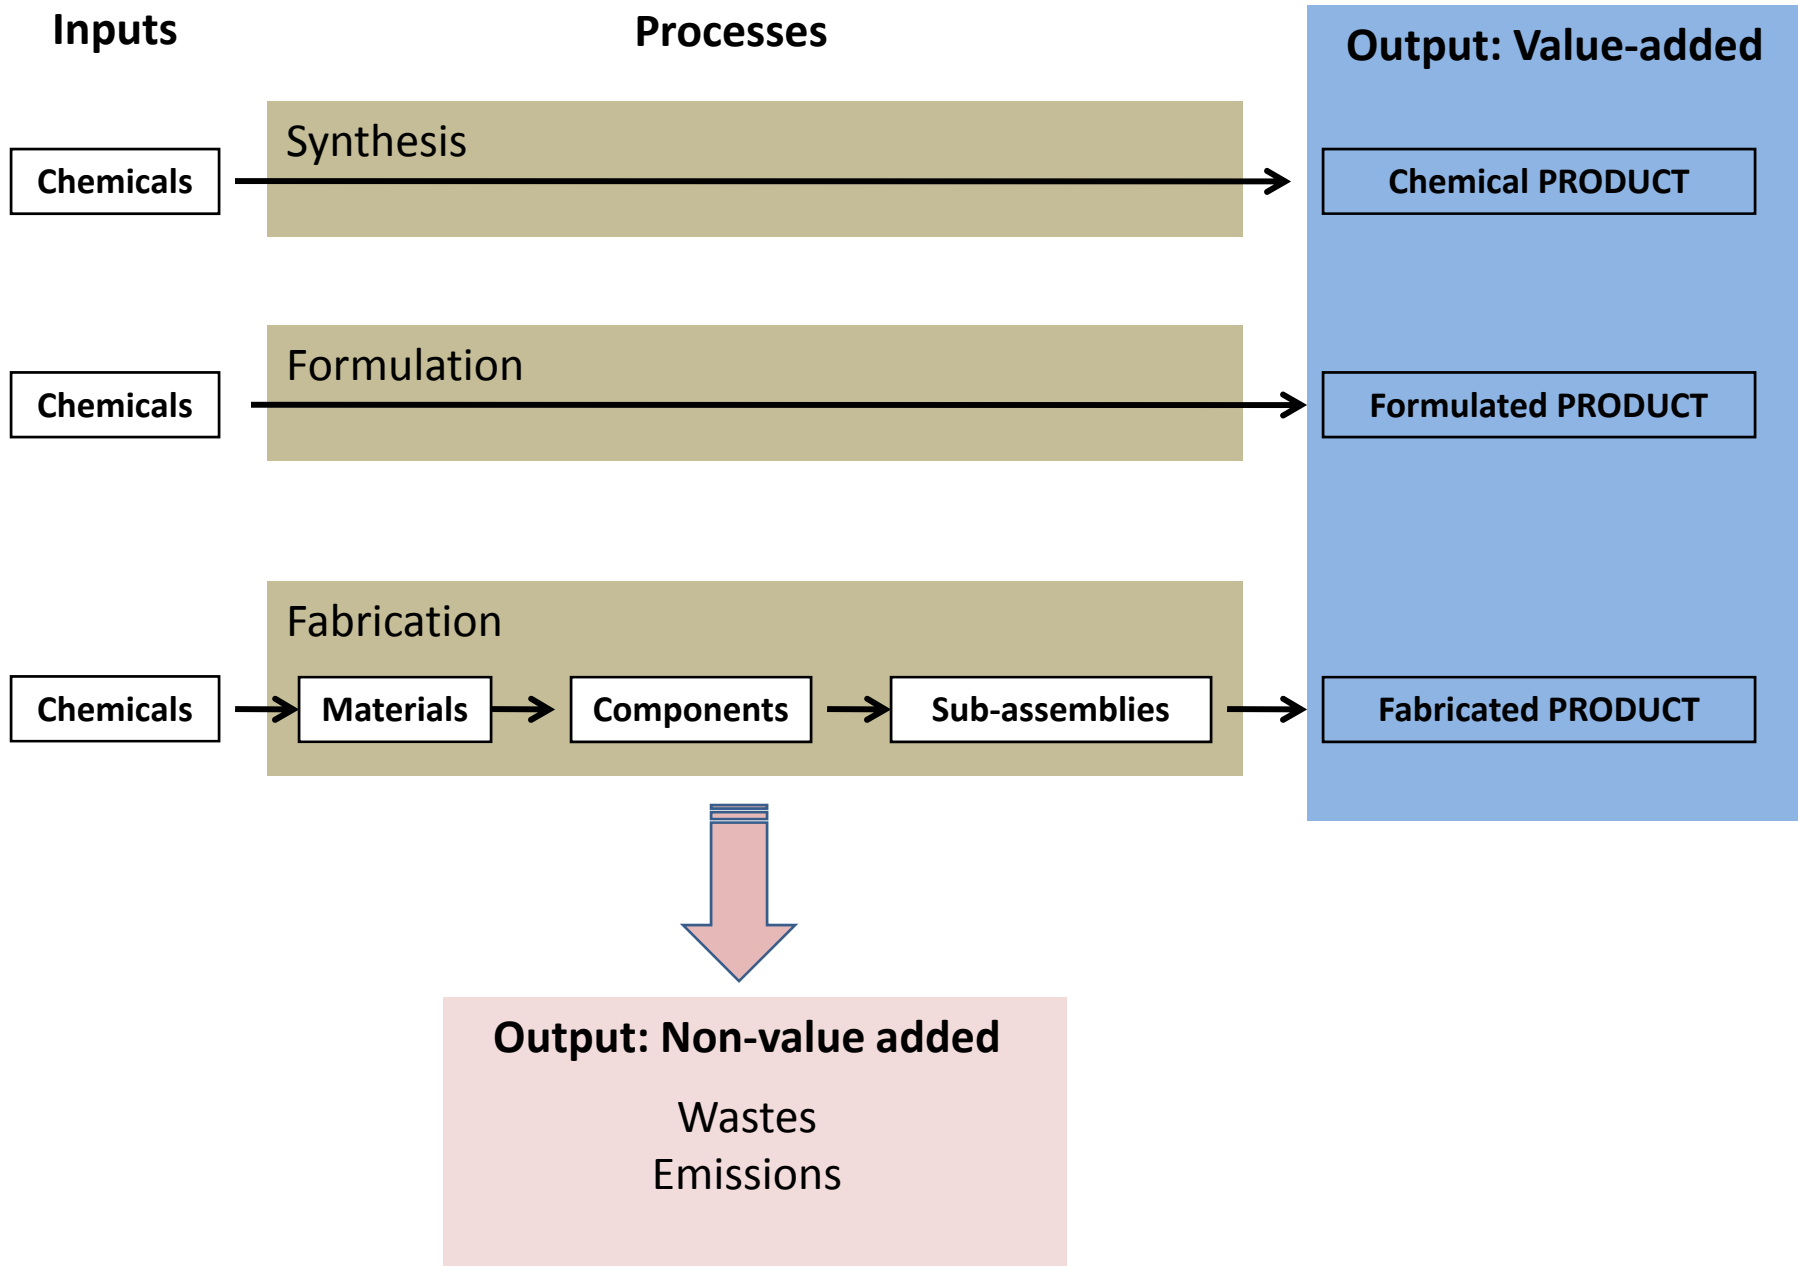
Inputs

Processes

Output: Value-added

Synthesis

Chemicals

Chemical PRODUCT

Formulation

Chemicals

Formulated PRODUCT

Fabrication

Chemicals

Materials

Components

Sub-assemblies

Fabricated PRODUCT

Output: Non-value added

Wastes
Emissions